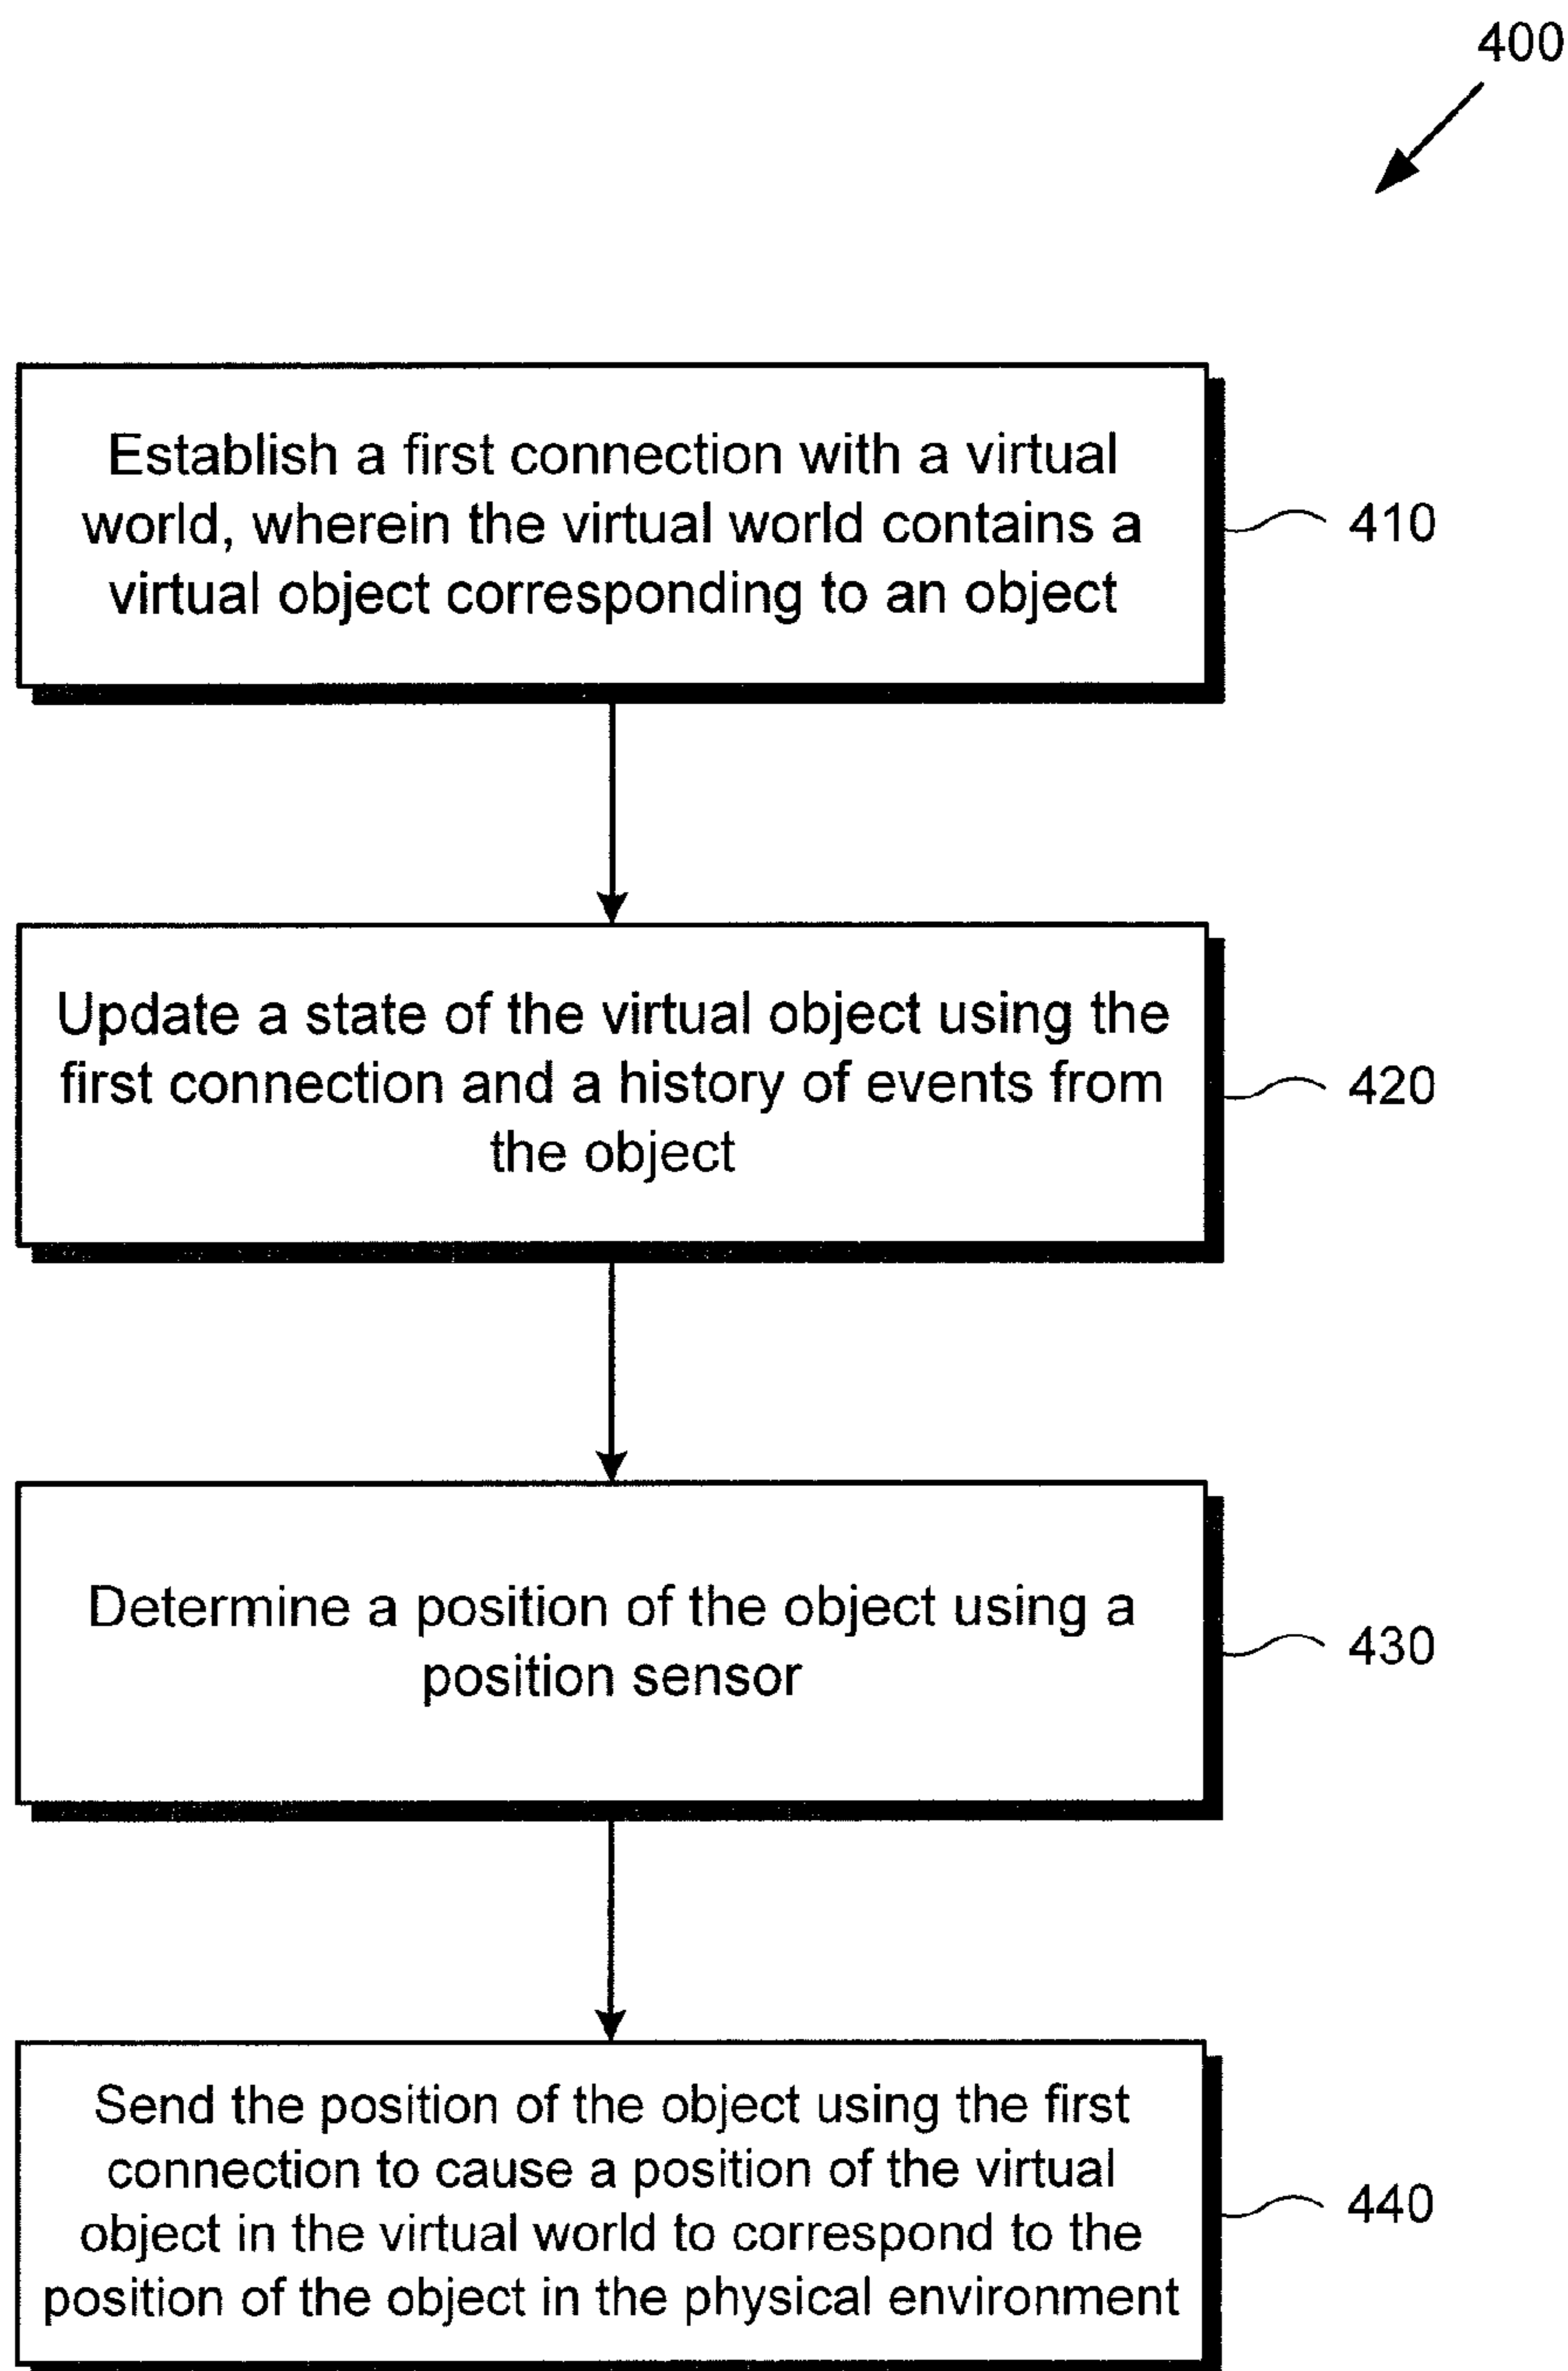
400

Establish a first connection with a virtual world, wherein the virtual world contains a virtual object corresponding to an object

410

Update a state of the virtual object using the first connection and a history of events from the object

420

Determine a position of the object using a position sensor

430

Send the position of the object using the first connection to cause a position of the virtual object in the virtual world to correspond to the position of the object in the physical environment

440